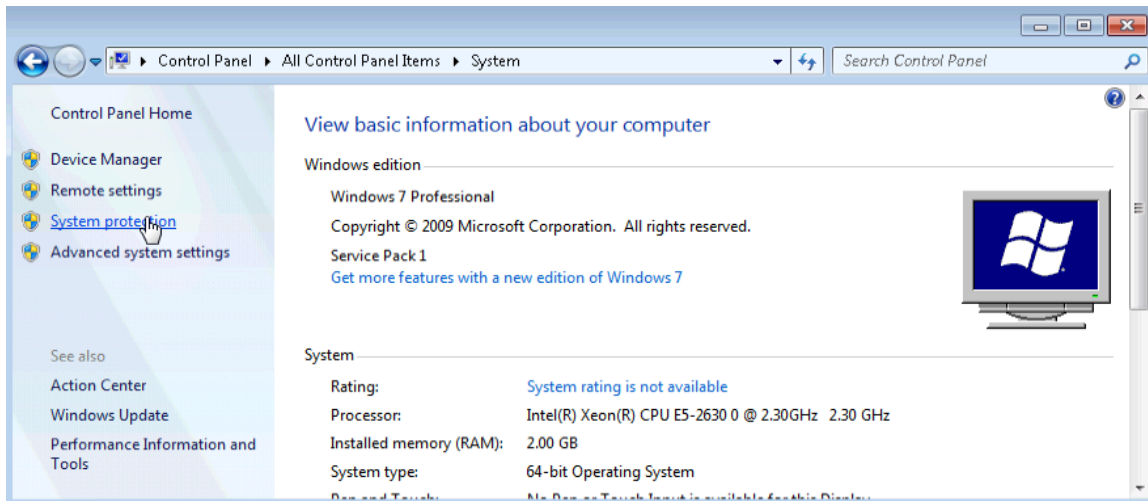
Control Panel ▸ All Control Panel Items ▸ System

Search Control Panel

Control Panel Home

Device Manager

Remote settings

System protection

Advanced system settings

See also

Action Center

Windows Update

Performance Information and Tools

View basic information about your computer

Windows edition

Windows 7 Professional

Copyright © 2009 Microsoft Corporation. All rights reserved.

Service Pack 1

Get more features with a new edition of Windows 7

System

| | |
|---|---|
| Rating: | System rating is not available |
| Processor: | Intel(R) Xeon(R) CPU E5-2630 0 @ 2.30GHz 2.30 GHz |
| Installed memory (RAM): | 2.00 GB |
| System type: | 64-bit Operating System |
| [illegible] | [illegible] |